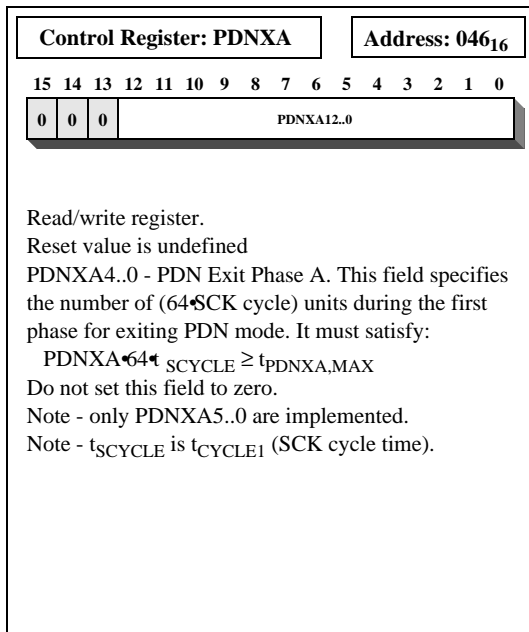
Control Register: PDNXA

Address: $046_{16}$

| 15 | 14 | 13 | 12 | 11 | 10 | 9 | 8 | 7 | 6 | 5 | 4 | 3 | 2 | 1 | 0 |
|---|---|---|---|---|---|---|---|---|---|---|---|---|---|---|---|
| 0 | 0 | 0 | PDNXA12..0 | | | | | | | | | | | | |

Read/write register.
Reset value is undefined
PDNXA4..0 - PDN Exit Phase A. This field specifies the number of (64•SCK cycle) units during the first phase for exiting PDN mode. It must satisfy:
PDNXA•64•$t_{SCYCLE} \geq t_{PDNXA,MAX}$
Do not set this field to zero.
Note - only PDNXA5..0 are implemented.
Note - $t_{SCYCLE}$ is $t_{CYCLE1}$ (SCK cycle time).